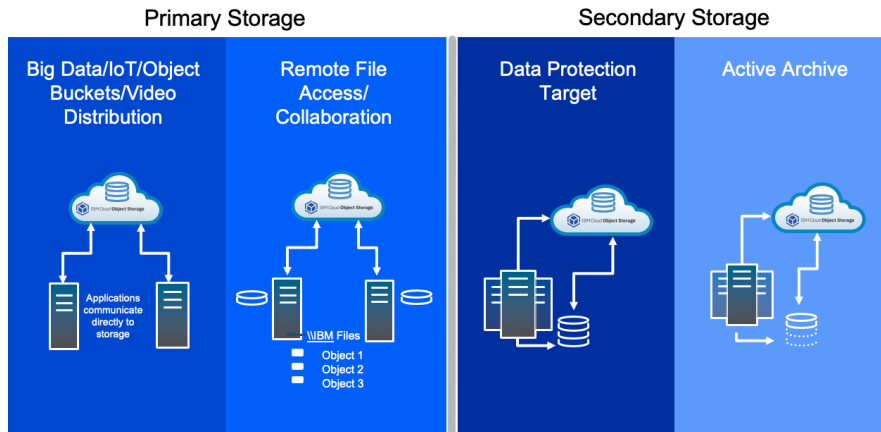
Primary Storage

Secondary Storage

Big Data/IoT/Object Buckets/Video Distribution

IBM Cloud Object Storage

Applications communicate directly to storage

Remote File Access/ Collaboration

IBM Cloud Object Storage

\\IBM Files

Object 1

Object 2

Object 3

Data Protection Target

IBM Cloud Object Storage

Active Archive

IBM Cloud Object Storage